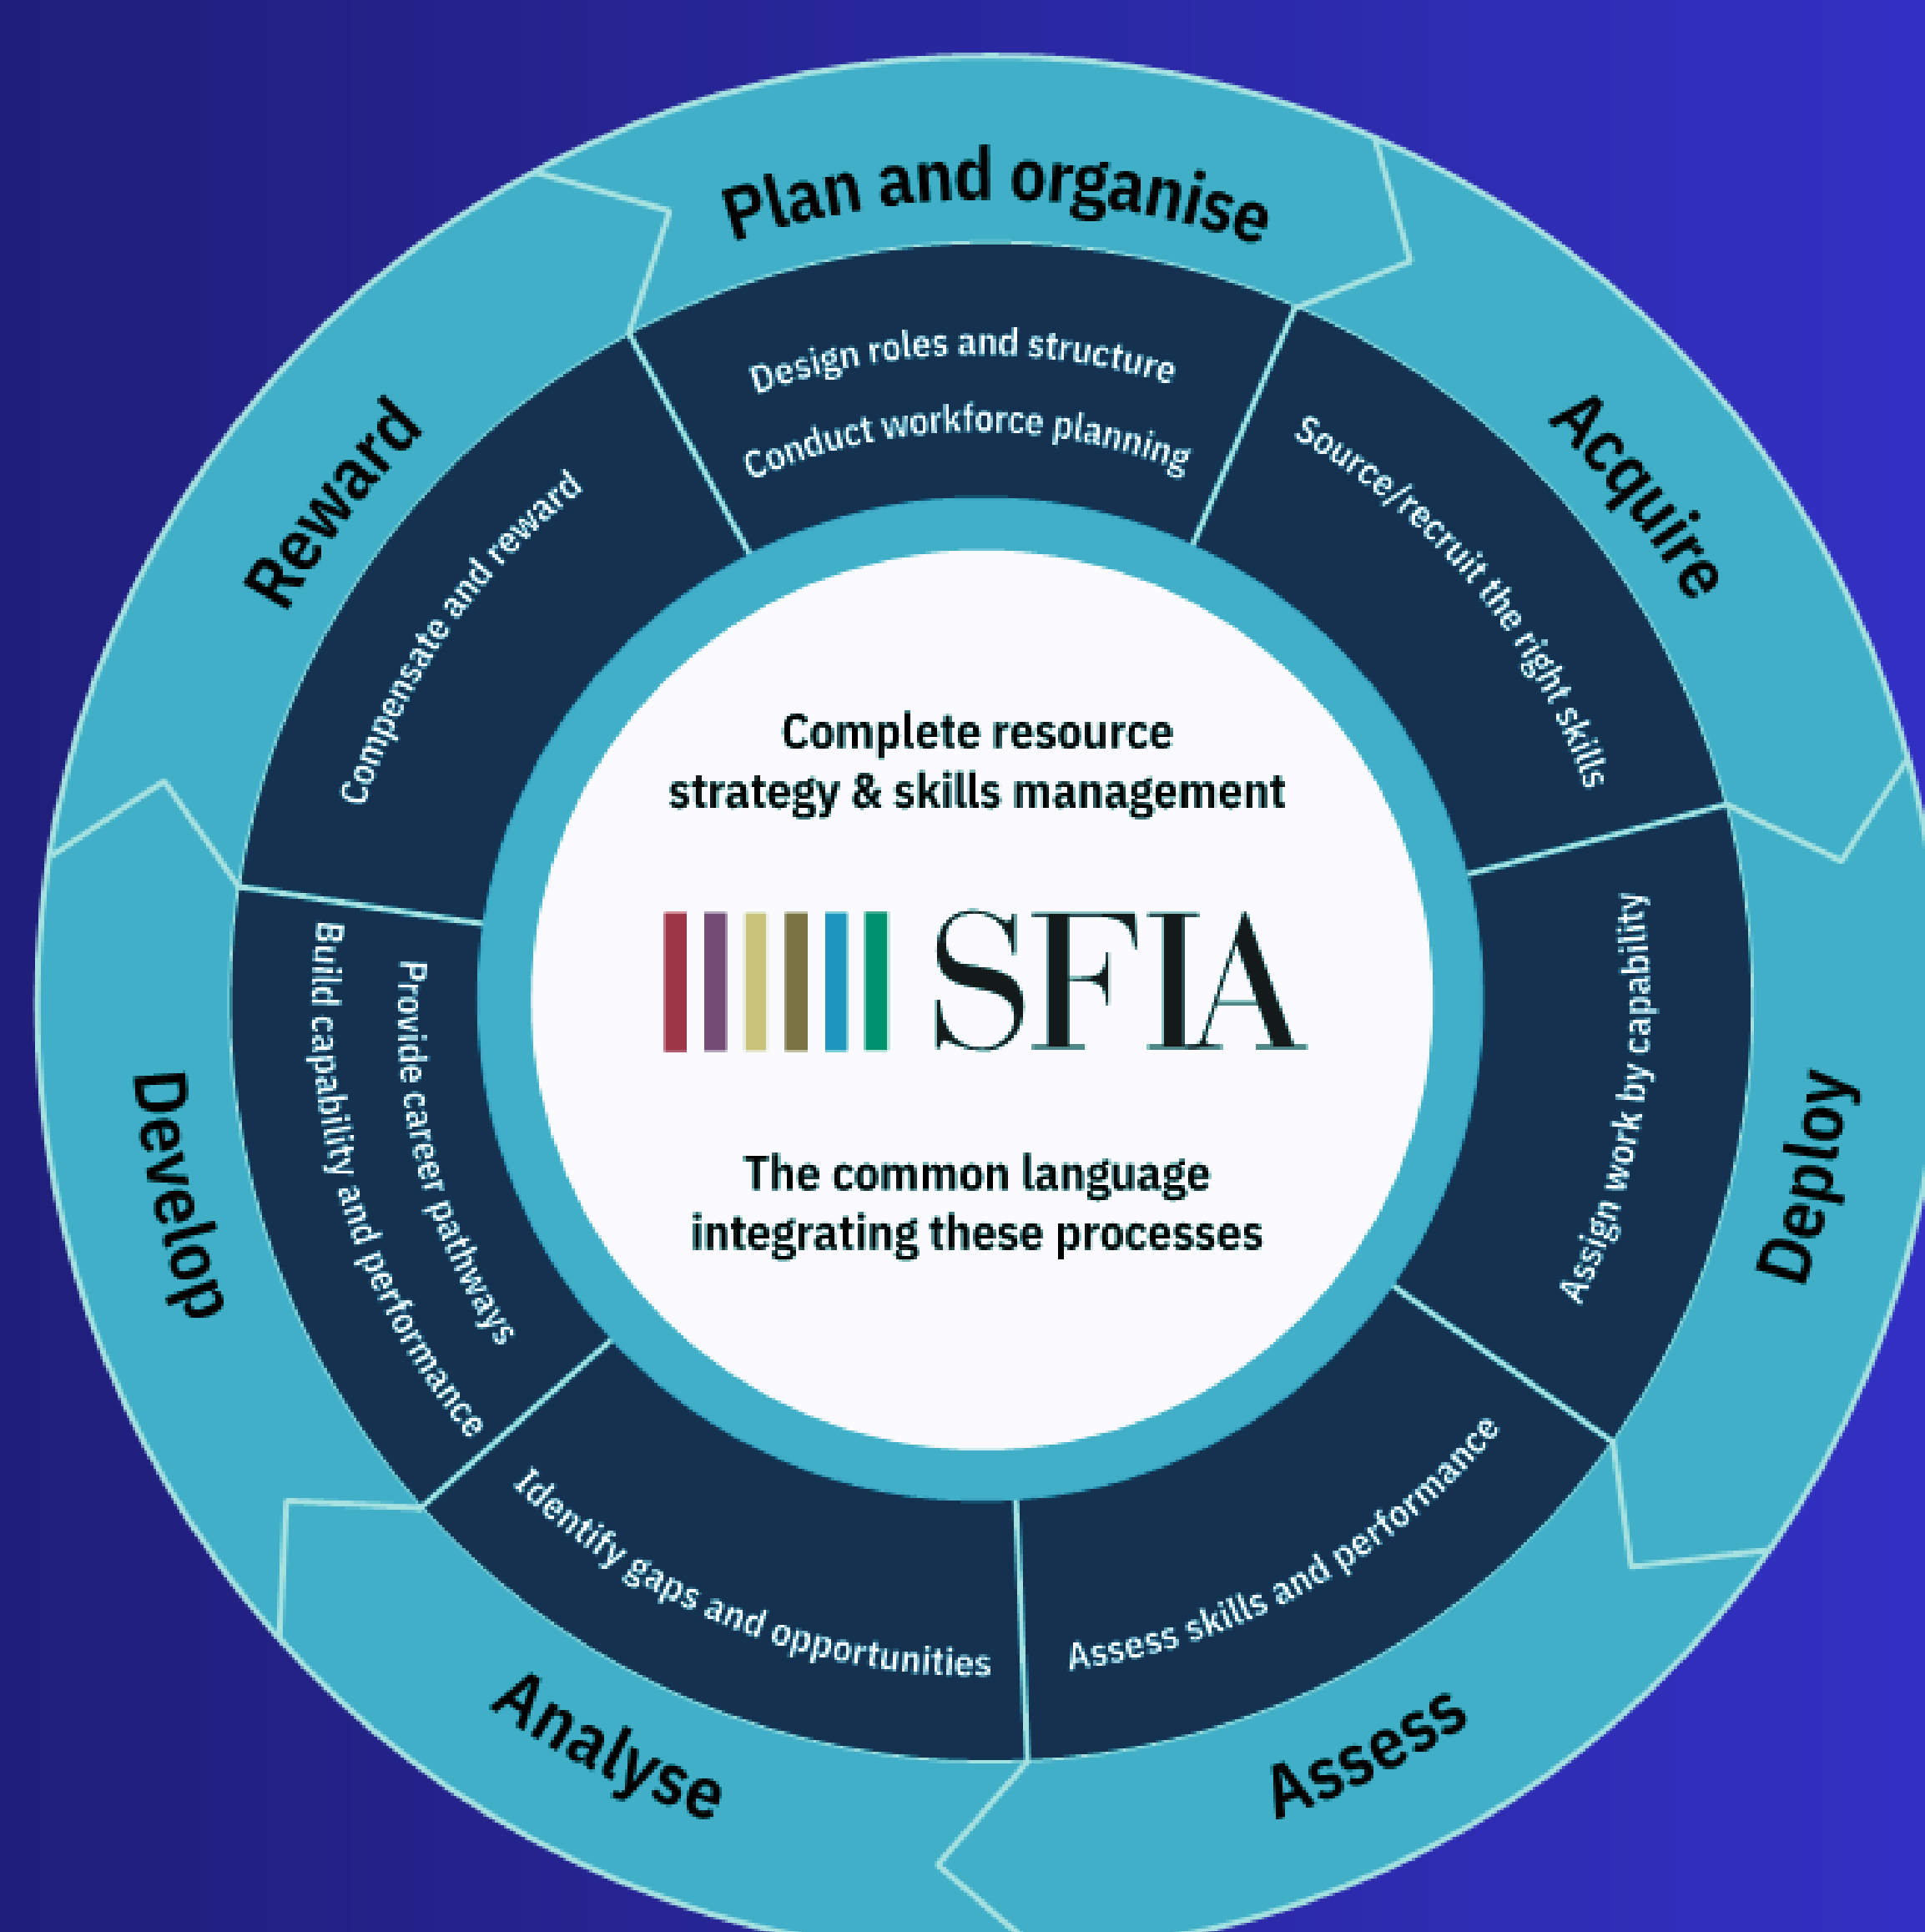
Plan and organise

Design roles and structure

Conduct workforce planning

Acquire

Source/recruit the right skills

Deploy

Assign work by capability

Assess

Assess skills and performance

Analyse

Identify gaps and opportunities

Develop

Provide career pathways

Build capability and performance

Reward

Compensate and reward

Complete resource strategy & skills management

SFIA

The common language integrating these processes